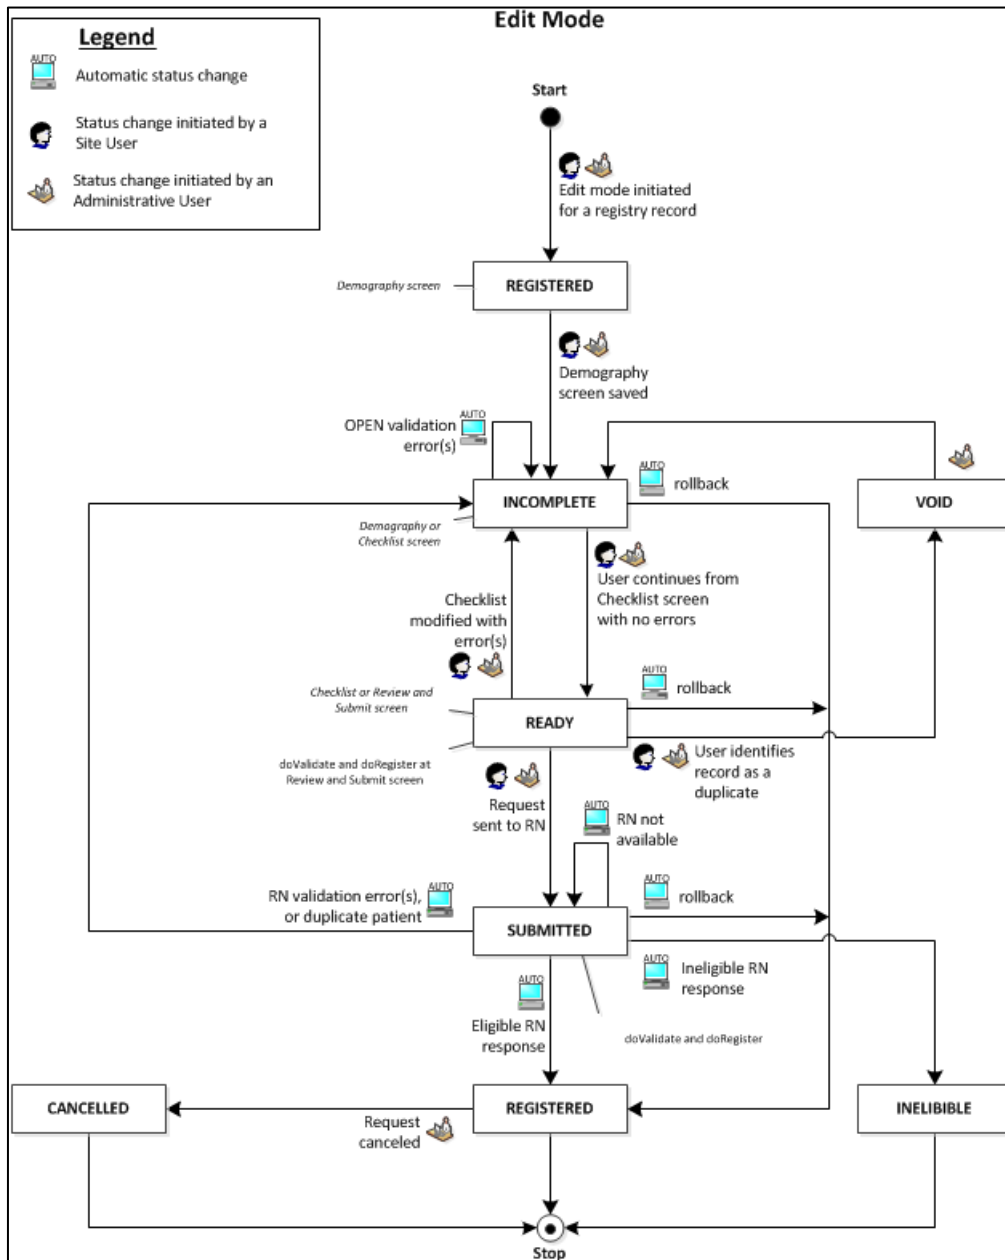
Edit Mode

Legend
AUTO Automatic status change
Status change initiated by a Site User
Status change initiated by an Administrative User

Start

Edit mode initiated for a registry record

Demography screen

REGISTERED

Demography screen saved

OPEN validation error(s) AUTO

AUTO rollback

INCOMPLETE

VOID

Demography or Checklist screen

User continues from Checklist screen with no errors

Checklist modified with error(s)

AUTO rollback

Checklist or Review and Submit screen

READY

doValidate and doRegister at Review and Submit screen

User identifies record as a duplicate

Request sent to RN

AUTO RN not available

RN validation error(s), or duplicate patient AUTO

AUTO rollback

SUBMITTED

AUTO Ineligible RN response

AUTO Eligible RN response

doValidate and doRegister

CANCELLED

Request canceled

REGISTERED

INELIBIBLE

Stop